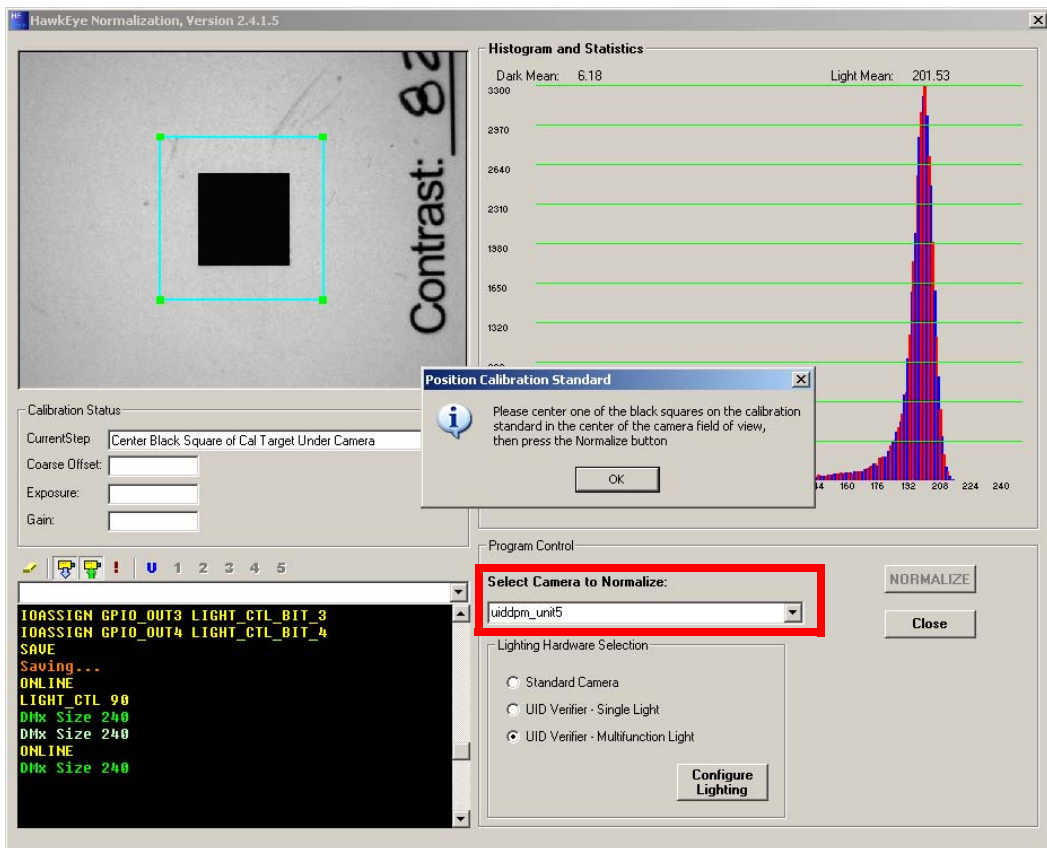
HawkEye Normalization, Version 2.4.1.5

Contrast: 82

Histogram and Statistics

Dark Mean: 6.18

Light Mean: 201.53

3300
2970
2640
2310
1980
1650
1320

144 160 176 192 208 224 240

Calibration Status

CurrentStep Center Black Square of Cal Target Under Camera

Coarse Offset:

Exposure:

Gain:

Position Calibration Standard

Please center one of the black squares on the calibration standard in the center of the camera field of view, then press the Normalize button

OK

! U 1 2 3 4 5

IOASSIGN GPIO_OUT3 LIGHT_CTL_BIT_3
IOASSIGN GPIO_OUT4 LIGHT_CTL_BIT_4
SAVE
Saving...
ONLINE
LIGHT_CTL 90
DMx Size 240
DMx Size 240
ONLINE
DMx Size 240

Program Control

Select Camera to Normalize:

uiddpm_unit5

NORMALIZE

Close

Lighting Hardware Selection

Standard Camera

UID Verifier - Single Light

UID Verifier - Multifunction Light

Configure Lighting